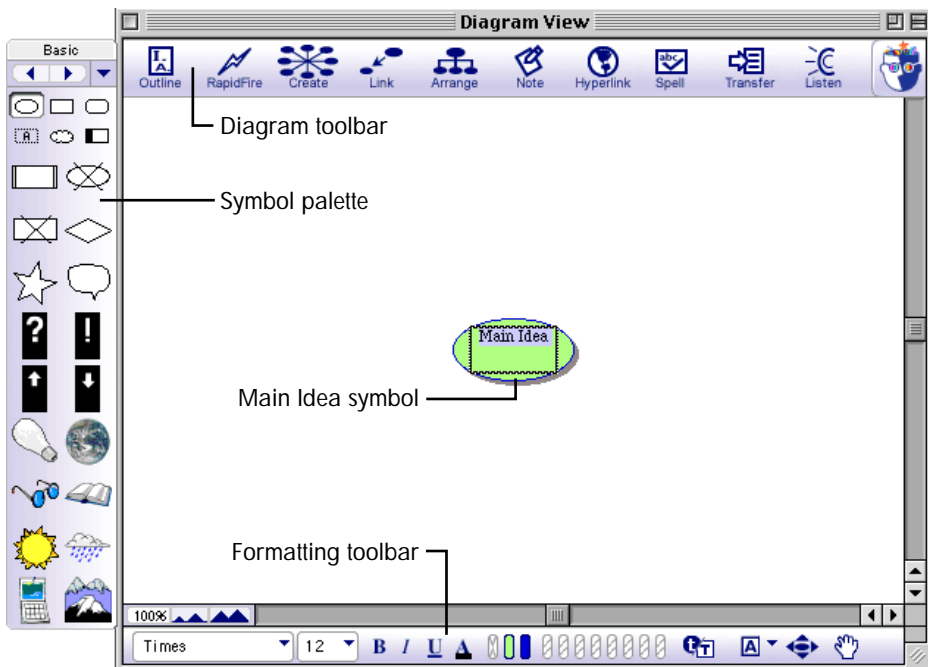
Diagram View

Outline RapidFire Create Link Arrange Note Hyperlink Spell Transfer Listen

Basic

Diagram toolbar

Symbol palette

Main Idea

Main Idea symbol

Formatting toolbar

100%

Times 12 B I U A